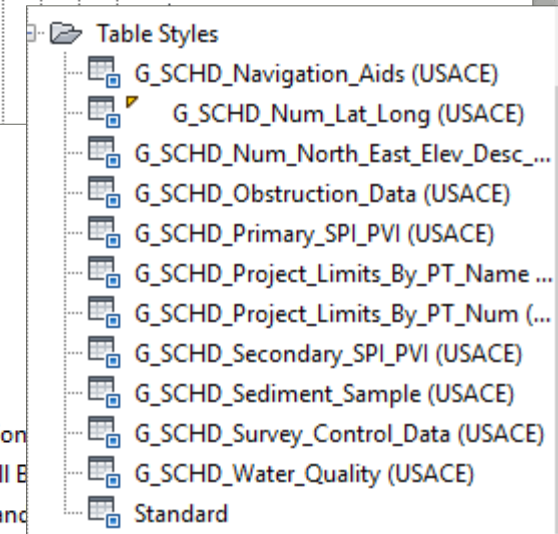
Table Styles
G_SCHD_Navigation_Aids (USACE)
G_SCHD_Num_Lat_Long (USACE)
G_SCHD_Num_North_East_Elev_Desc_...
G_SCHD_Obstruction_Data (USACE)
G_SCHD_Primary_SPI_PVI (USACE)
G_SCHD_Project_Limits_By_PT_Name ...
G_SCHD_Project_Limits_By_PT_Num (...
G_SCHD_Secondary_SPI_PVI (USACE)
G_SCHD_Sediment_Sample (USACE)
G_SCHD_Survey_Control_Data (USACE)
G_SCHD_Water_Quality (USACE)
Standard

on
ll E
and